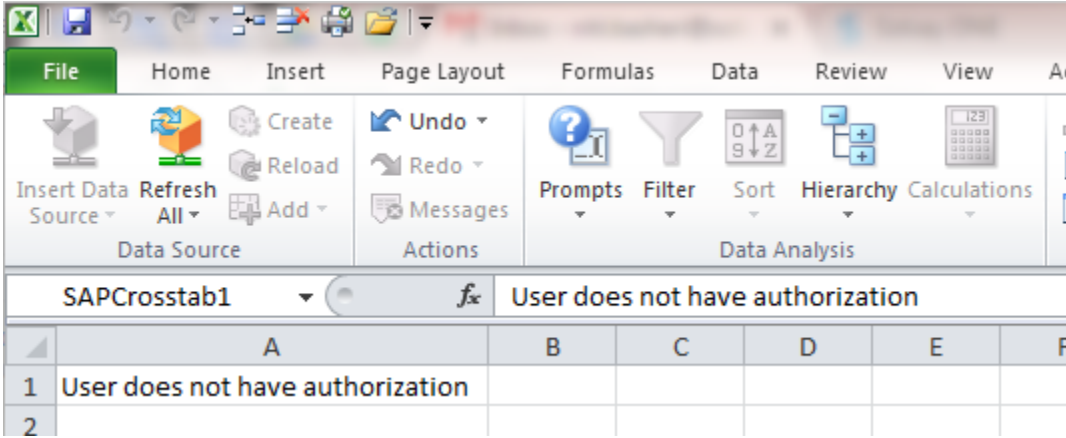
File Home Insert Page Layout Formulas Data Review View A

Insert Data Source
Refresh All
Create
Reload
Add
Data Source

Undo
Redo
Messages
Actions

Prompts
Filter
Sort
Hierarchy
Calculations
Data Analysis

SAPCrosstab1 $f_x$ User does not have authorization

| | A | B | C | D | E | F |
|---|---|---|---|---|---|---|
| 1 | User does not have authorization | | | | | |
| 2 | | | | | | |